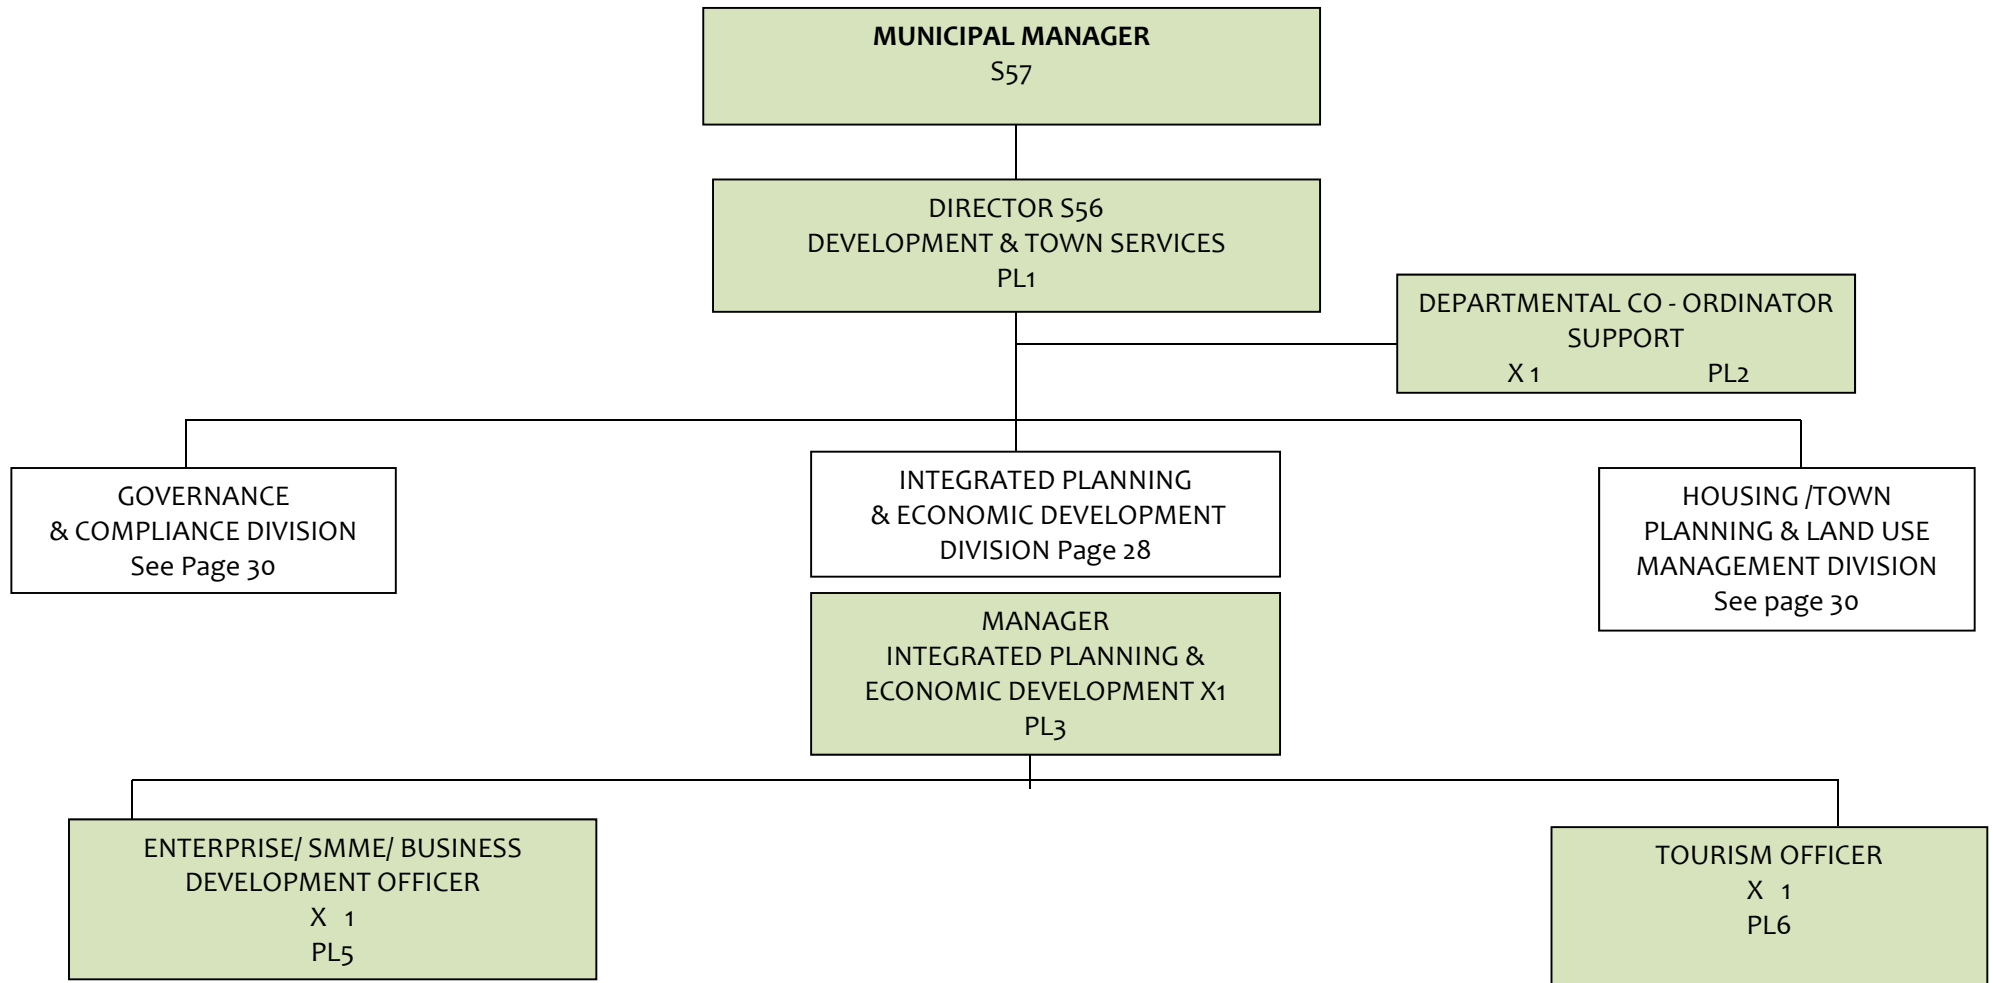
**MUNICIPAL MANAGER**
S57

DIRECTOR S56
DEVELOPMENT & TOWN SERVICES
PL1

DEPARTMENTAL CO - ORDINATOR
SUPPORT
X 1 PL2

GOVERNANCE
& COMPLIANCE DIVISION
See Page 30

INTEGRATED PLANNING
& ECONOMIC DEVELOPMENT
DIVISION Page 28

HOUSING /TOWN
PLANNING & LAND USE
MANAGEMENT DIVISION
See page 30

MANAGER
INTEGRATED PLANNING &
ECONOMIC DEVELOPMENT X1
PL3

ENTERPRISE/ SMME/ BUSINESS
DEVELOPMENT OFFICER
X 1
PL5

TOURISM OFFICER
X 1
PL6